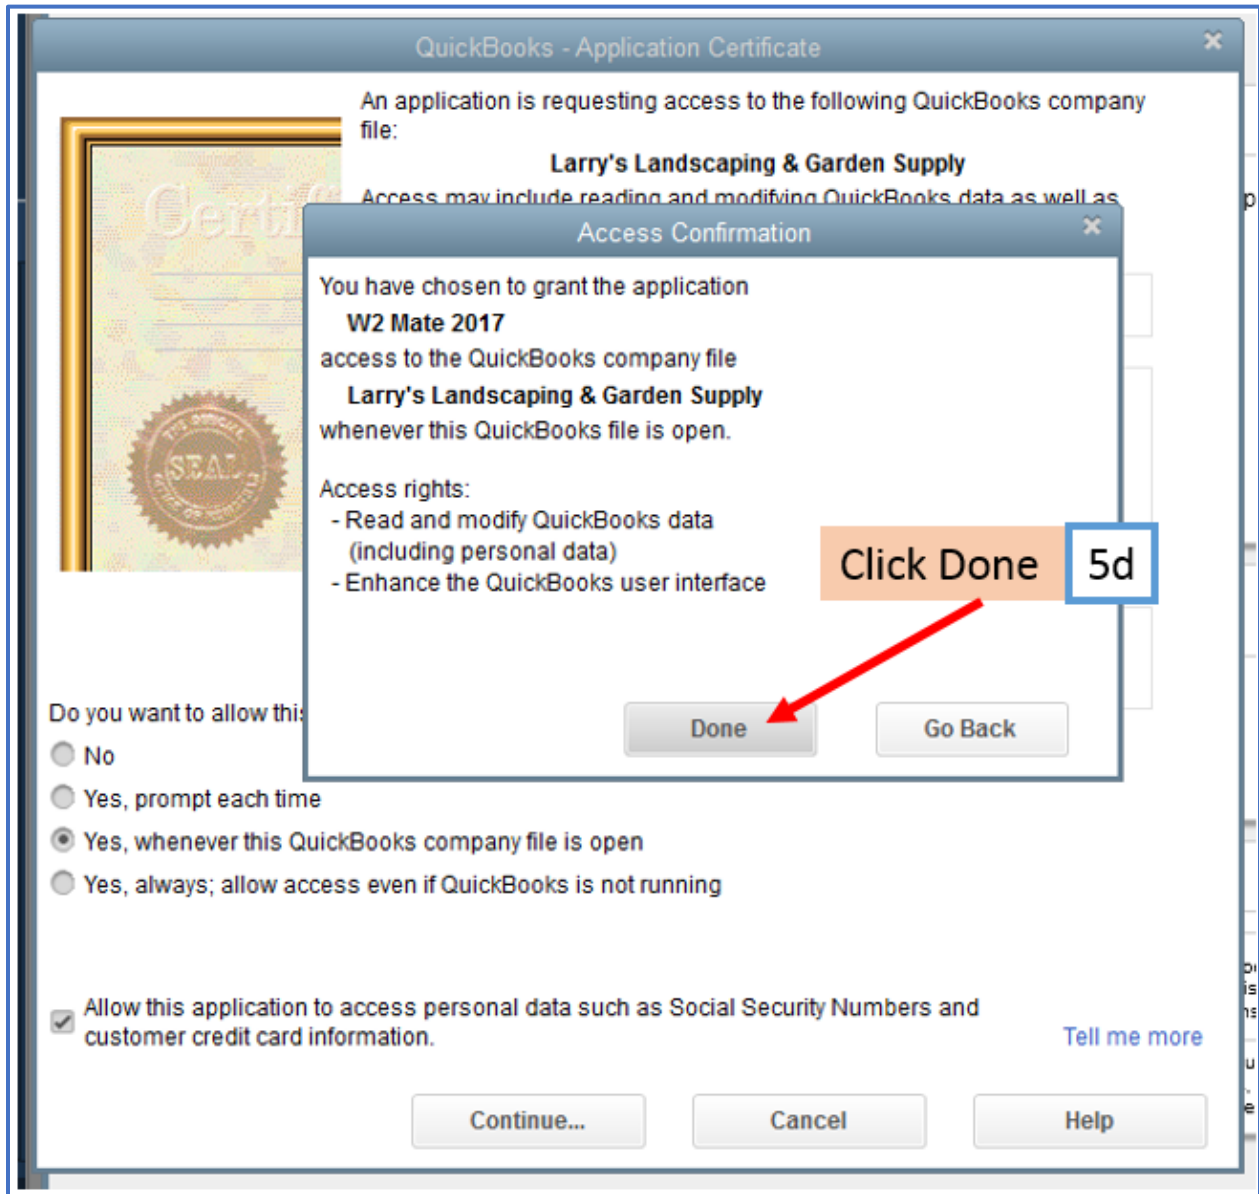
QuickBooks - Application Certificate

An application is requesting access to the following QuickBooks company file:

Larry's Landscaping & Garden Supply

Access may include reading and modifying QuickBooks data as well as

Certi

SEAL

Access Confirmation

You have chosen to grant the application

W2 Mate 2017

access to the QuickBooks company file

Larry's Landscaping & Garden Supply

whenever this QuickBooks file is open.

Access rights:
- Read and modify QuickBooks data (including personal data)
- Enhance the QuickBooks user interface

Click Done

5d

Done

Go Back

Do you want to allow thi

No

Yes, prompt each time

Yes, whenever this QuickBooks company file is open

Yes, always; allow access even if QuickBooks is not running

Allow this application to access personal data such as Social Security Numbers and customer credit card information.

Tell me more

Continue...

Cancel

Help